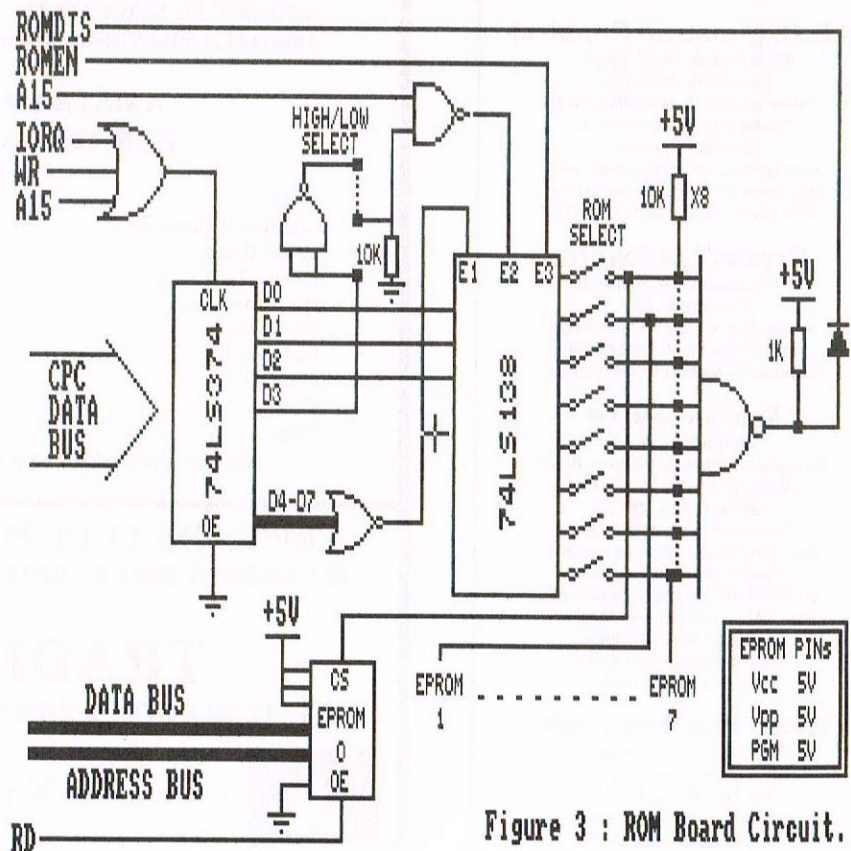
ROMDIS
ROMEN
A15
IORQ
WR
A15
HIGH/LOW SELECT
10K
CLK
D0
D1
D2
D3
74LS374
D4-D7
OE
CPC DATA BUS
E1 E2 E3
74LS138
ROM SELECT
+5V
10K X8
+5V
1K
+5V
CS
EPROM
0
OE
DATA BUS
ADDRESS BUS
RD
EPROM 1
EPROM 7

| EPROM | PINs |
|---|---|
| Vcc | 5V |
| Vpp | 5V |
| PGM | 5V |

Figure 3 : ROM Board Circuit.